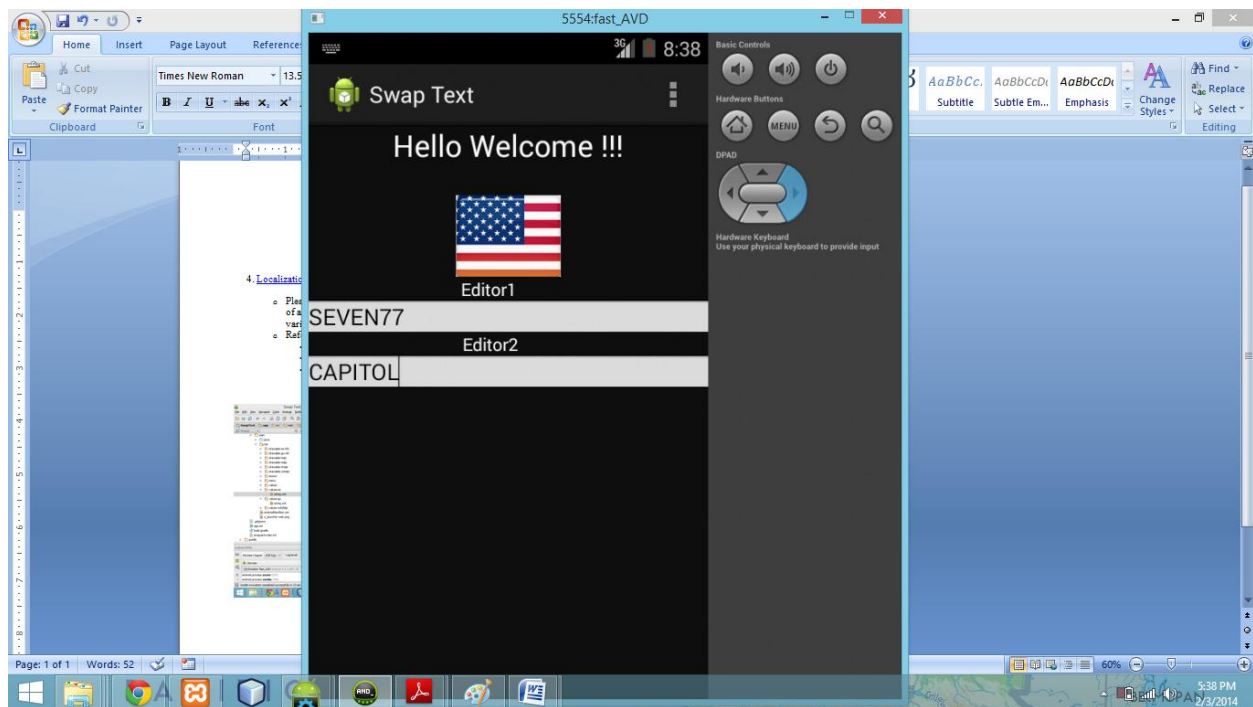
Home Insert Page Layout Reference

Cut
Copy
Paste
Format Painter
Clipboard

Times New Roman 13.5
B I U abe $x_2$ $x^2$
Font

4. Localizatio
Ple
of a
vari
Ref

5554:fast_AVD

3G 8:38

Swap Text

Hello Welcome !!!

Editor1

SEVEN77

Editor2

CAPITOL

Basic Controls
Hardware Buttons
MENU
DPAD
Hardware Keyboard
Use your physical keyboard to provide input

AaBbCc. AaBbCcDc AaBbCcDc
Subtitle Subtle Em... Emphasis
Change Styles
Find
Replace
Select
Editing

Page: 1 of 1 Words: 52

60%

5:38 PM
2/3/2014